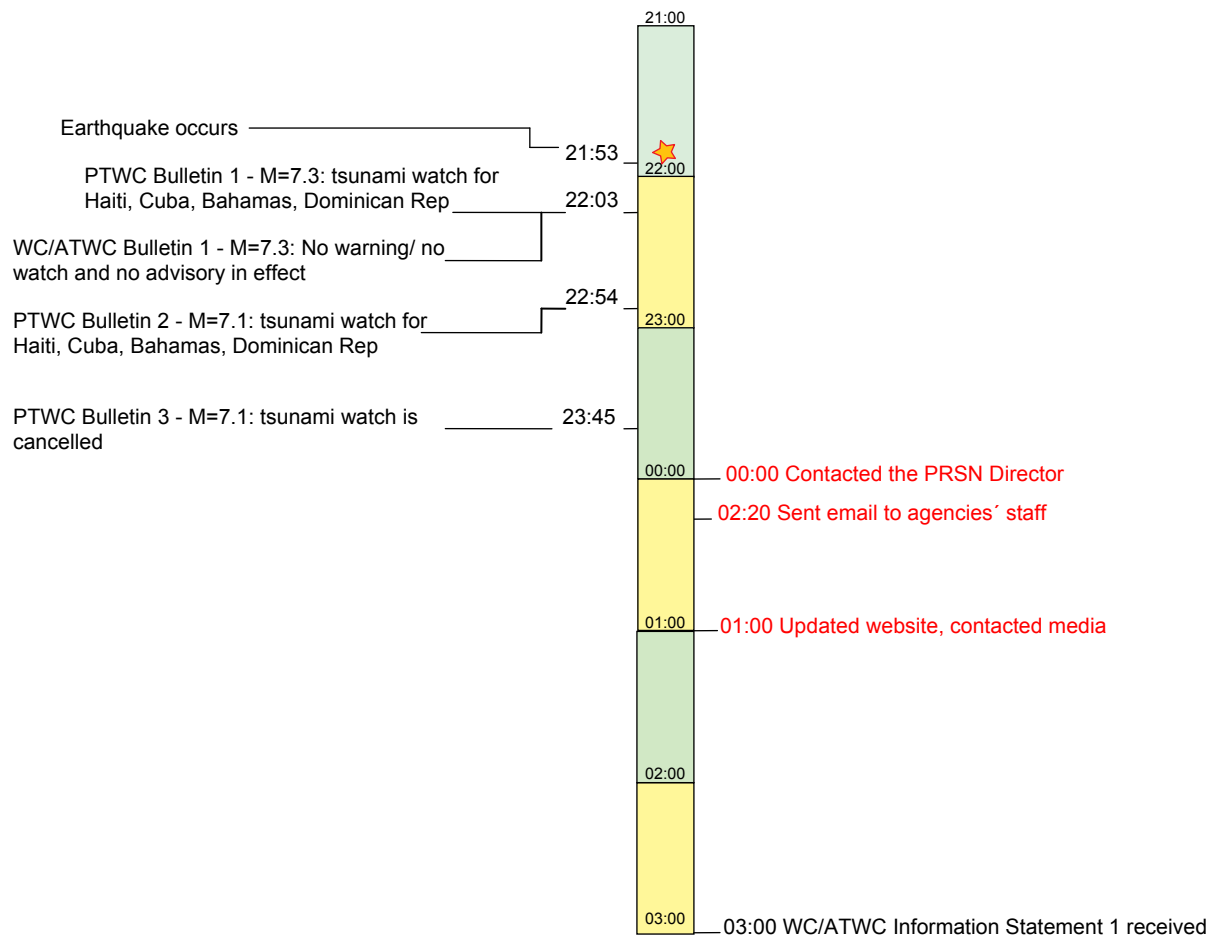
21:00

Earthquake occurs 21:53

22:00

PTWC Bulletin 1 - M=7.3: tsunami watch for Haiti, Cuba, Bahamas, Dominican Rep 22:03

WC/ATWC Bulletin 1 - M=7.3: No warning/ no watch and no advisory in effect

22:54

PTWC Bulletin 2 - M=7.1: tsunami watch for Haiti, Cuba, Bahamas, Dominican Rep

23:00

PTWC Bulletin 3 - M=7.1: tsunami watch is cancelled 23:45

00:00 00:00 Contacted the PRSN Director

02:20 Sent email to agencies´ staff

01:00 01:00 Updated website, contacted media

02:00

03:00 03:00 WC/ATWC Information Statement 1 received